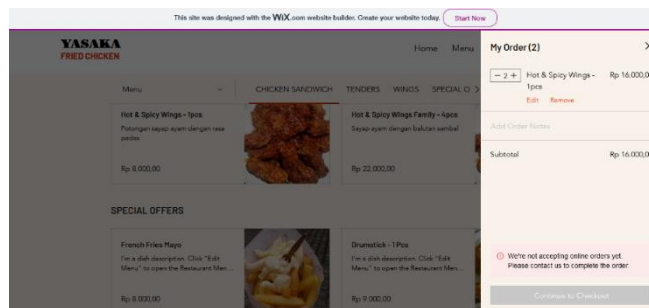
This site was designed with the WiX.com website builder. Create your website today. Start Now

YASAKA
FRIED CHICKEN

Home Menu

Menu

CHICKEN SANDWICH TENDERS WINGS SPECIAL O

Hot & Spicy Wings - 1pcs
Potongan sayap ayam dengan rasa pedas
Rp 8.000,00

Hot & Spicy Wings Family - 4pcs
Sayap ayam dengan balutan sambal
Rp 22.000,00

SPECIAL OFFERS

French Fries Mayo
I'm a dish description. Click "Edit Menu" to open the Restaurant Men...
Rp 8.000,00

Drumstick - 1 Pcs
I'm a dish description. Click "Edit Menu" to open the Restaurant Men...
Rp 9.000,00

My Order (2)

X

− 2 + Hot & Spicy Wings - 1pcs
Rp 16.000,0
Edit Remove

Add Order Notes

Subtotal Rp 16.000,0

We're not accepting online orders yet. Please contact us to complete the order.

Continue to Checkout